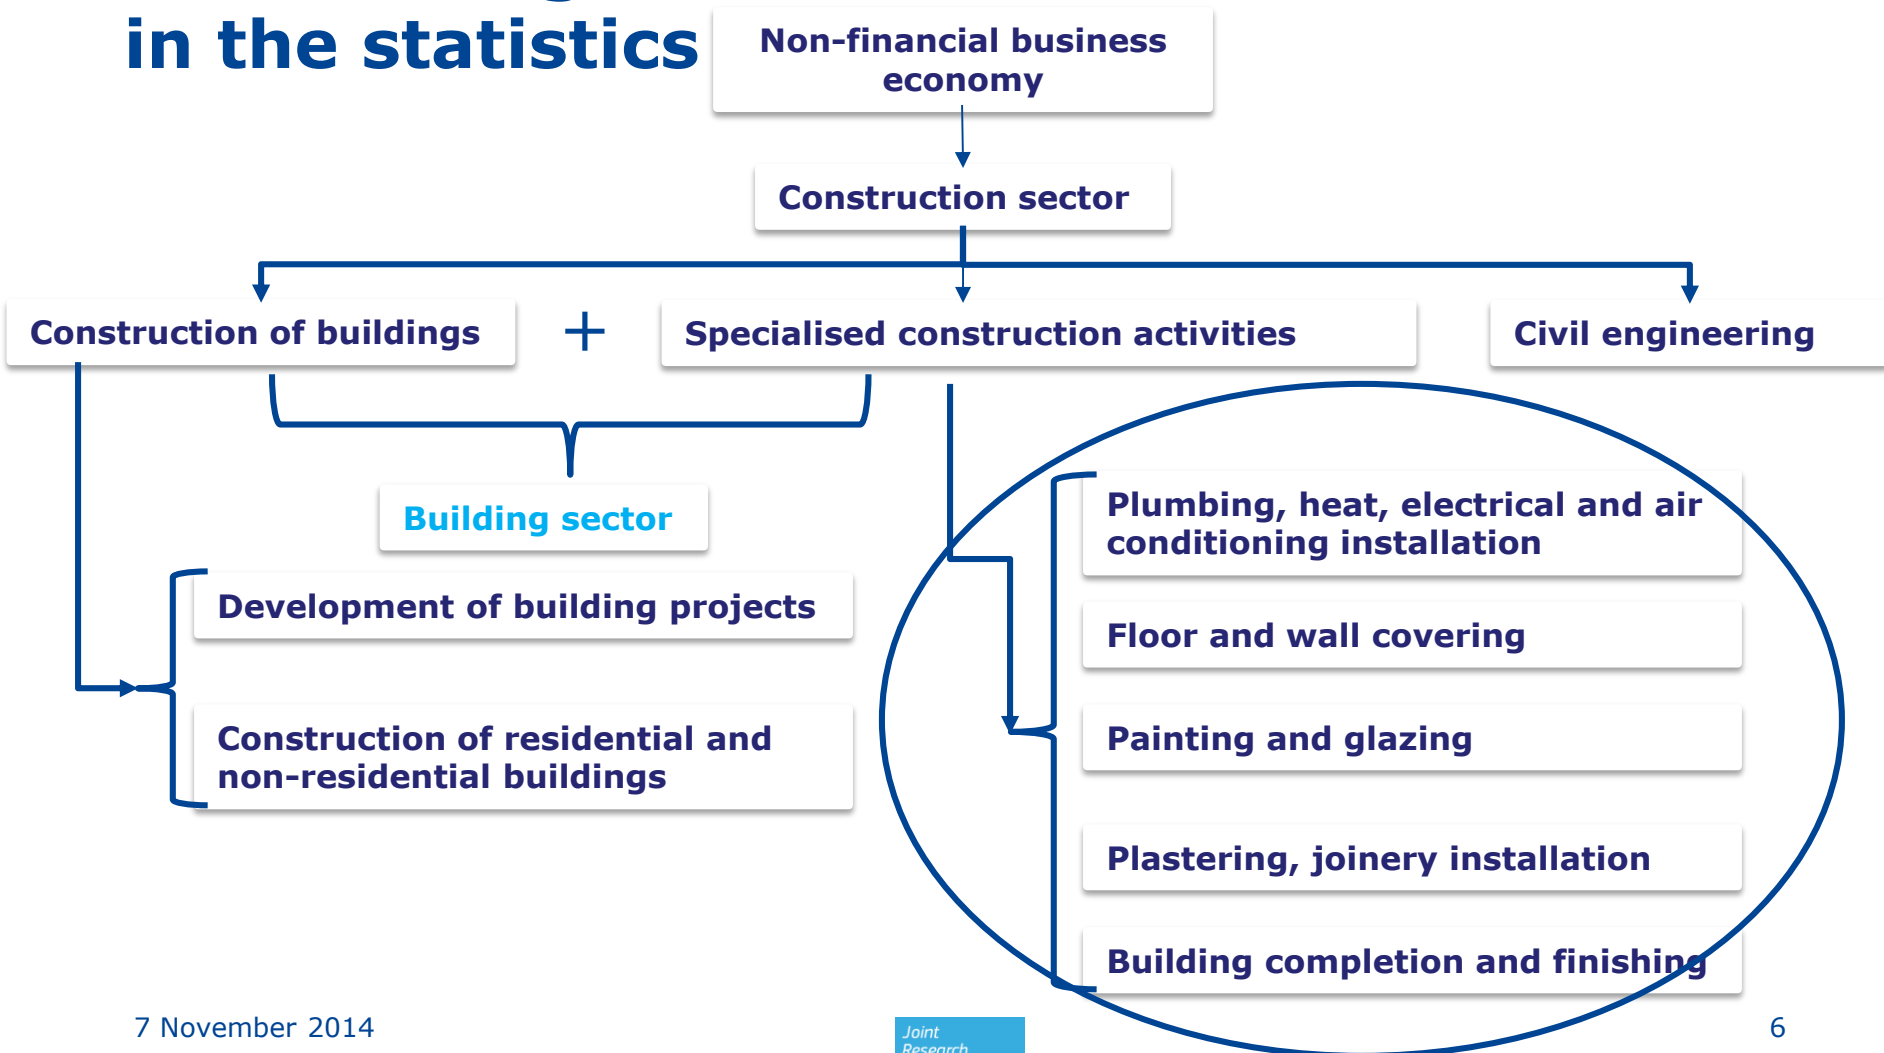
in the statistics

Non-financial business economy

Construction sector

Construction of buildings

+

Specialised construction activities

Civil engineering

Building sector

Development of building projects

Construction of residential and non-residential buildings

Plumbing, heat, electrical and air conditioning installation

Floor and wall covering

Painting and glazing

Plastering, joinery installation

Building completion and finishing

7 November 2014

Joint Research

6